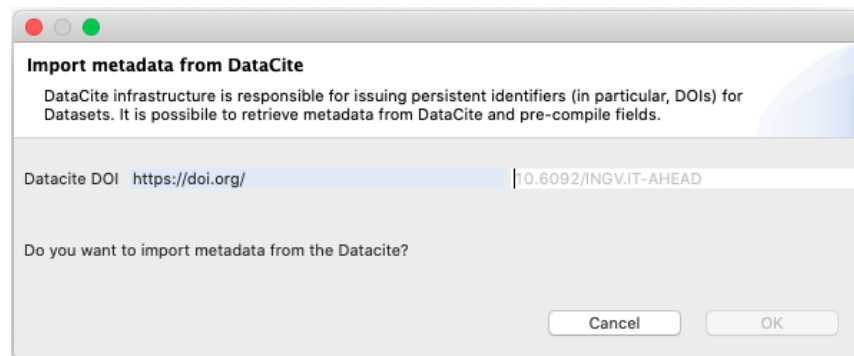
Import metadata from DataCite

DataCite infrastructure is responsible for issuing persistent identifiers (in particular, DOIs) for Datasets. It is possibile to retrieve metadata from DataCite and pre-compile fields.

Datacite DOI https://doi.org/ 10.6092/INGV.IT-AHEAD

Do you want to import metadata from the Datacite?

Cancel OK